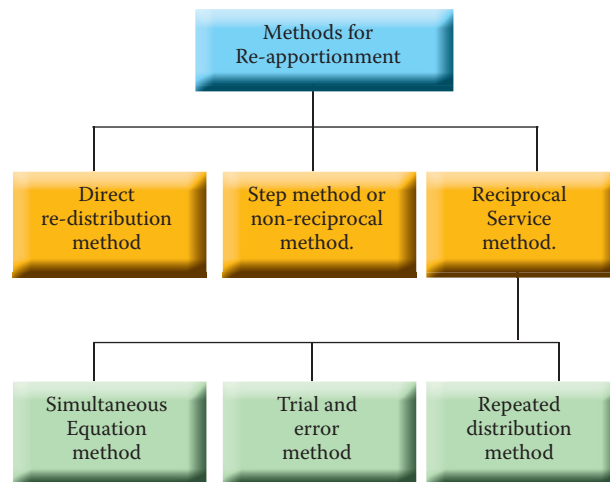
Methods for Re-apportionment

Direct re-distribution method

Step method or non-reciprocal method.

Reciprocal Service method.

Simultaneous Equation method

Trial and error method

Repeated distribution method